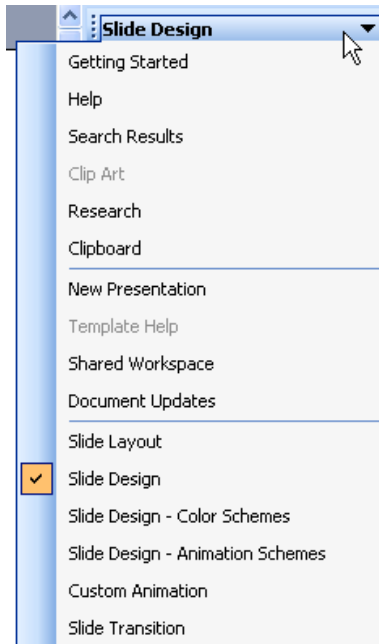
Slide Design

Getting Started
Help
Search Results
Clip Art
Research
Clipboard

New Presentation
Template Help
Shared Workspace
Document Updates

Slide Layout
Slide Design
Slide Design - Color Schemes
Slide Design - Animation Schemes
Custom Animation
Slide Transition